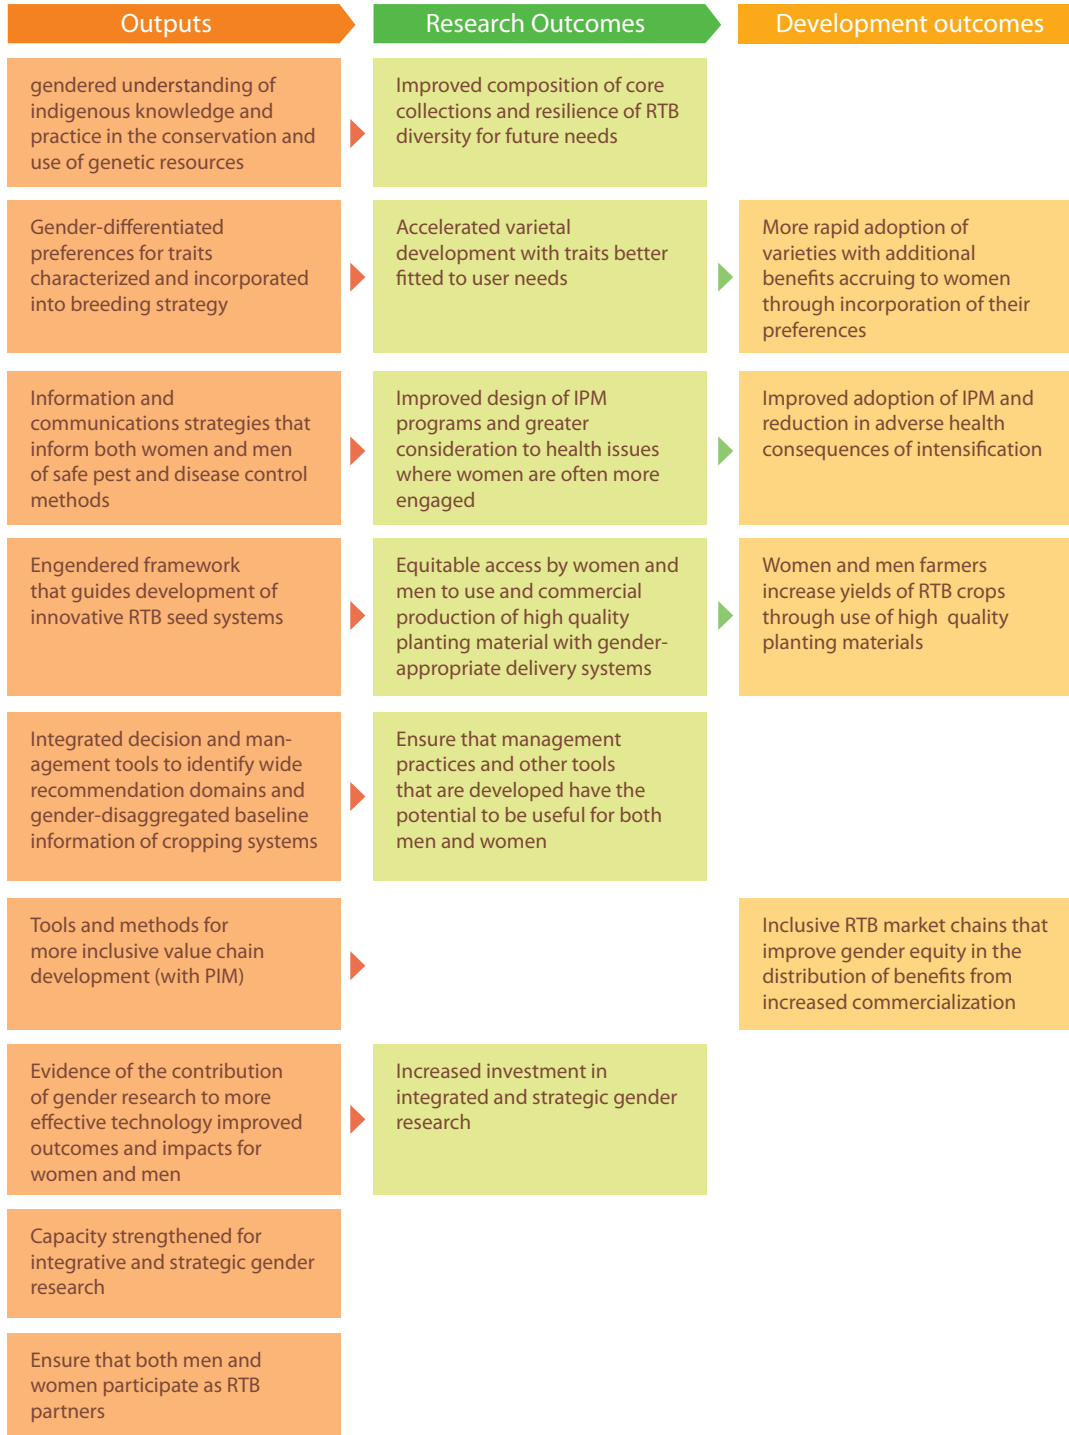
Outputs

Research Outcomes

Development outcomes

gendered understanding of indigenous knowledge and practice in the conservation and use of genetic resources

Improved composition of core collections and resilience of RTB diversity for future needs

Gender-differentiated preferences for traits characterized and incorporated into breeding strategy

Accelerated varietal development with traits better fitted to user needs

More rapid adoption of varieties with additional benefits accruing to women through incorporation of their preferences

Information and communications strategies that inform both women and men of safe pest and disease control methods

Improved design of IPM programs and greater consideration to health issues where women are often more engaged

Improved adoption of IPM and reduction in adverse health consequences of intensification

Engendered framework that guides development of innovative RTB seed systems

Equitable access by women and men to use and commercial production of high quality planting material with gender-appropriate delivery systems

Women and men farmers increase yields of RTB crops through use of high quality planting materials

Integrated decision and management tools to identify wide recommendation domains and gender-disaggregated baseline information of cropping systems

Ensure that management practices and other tools that are developed have the potential to be useful for both men and women

Tools and methods for more inclusive value chain development (with PIM)

Inclusive RTB market chains that improve gender equity in the distribution of benefits from increased commercialization

Evidence of the contribution of gender research to more effective technology improved outcomes and impacts for women and men

Increased investment in integrated and strategic gender research

Capacity strengthened for integrative and strategic gender research

Ensure that both men and women participate as RTB partners